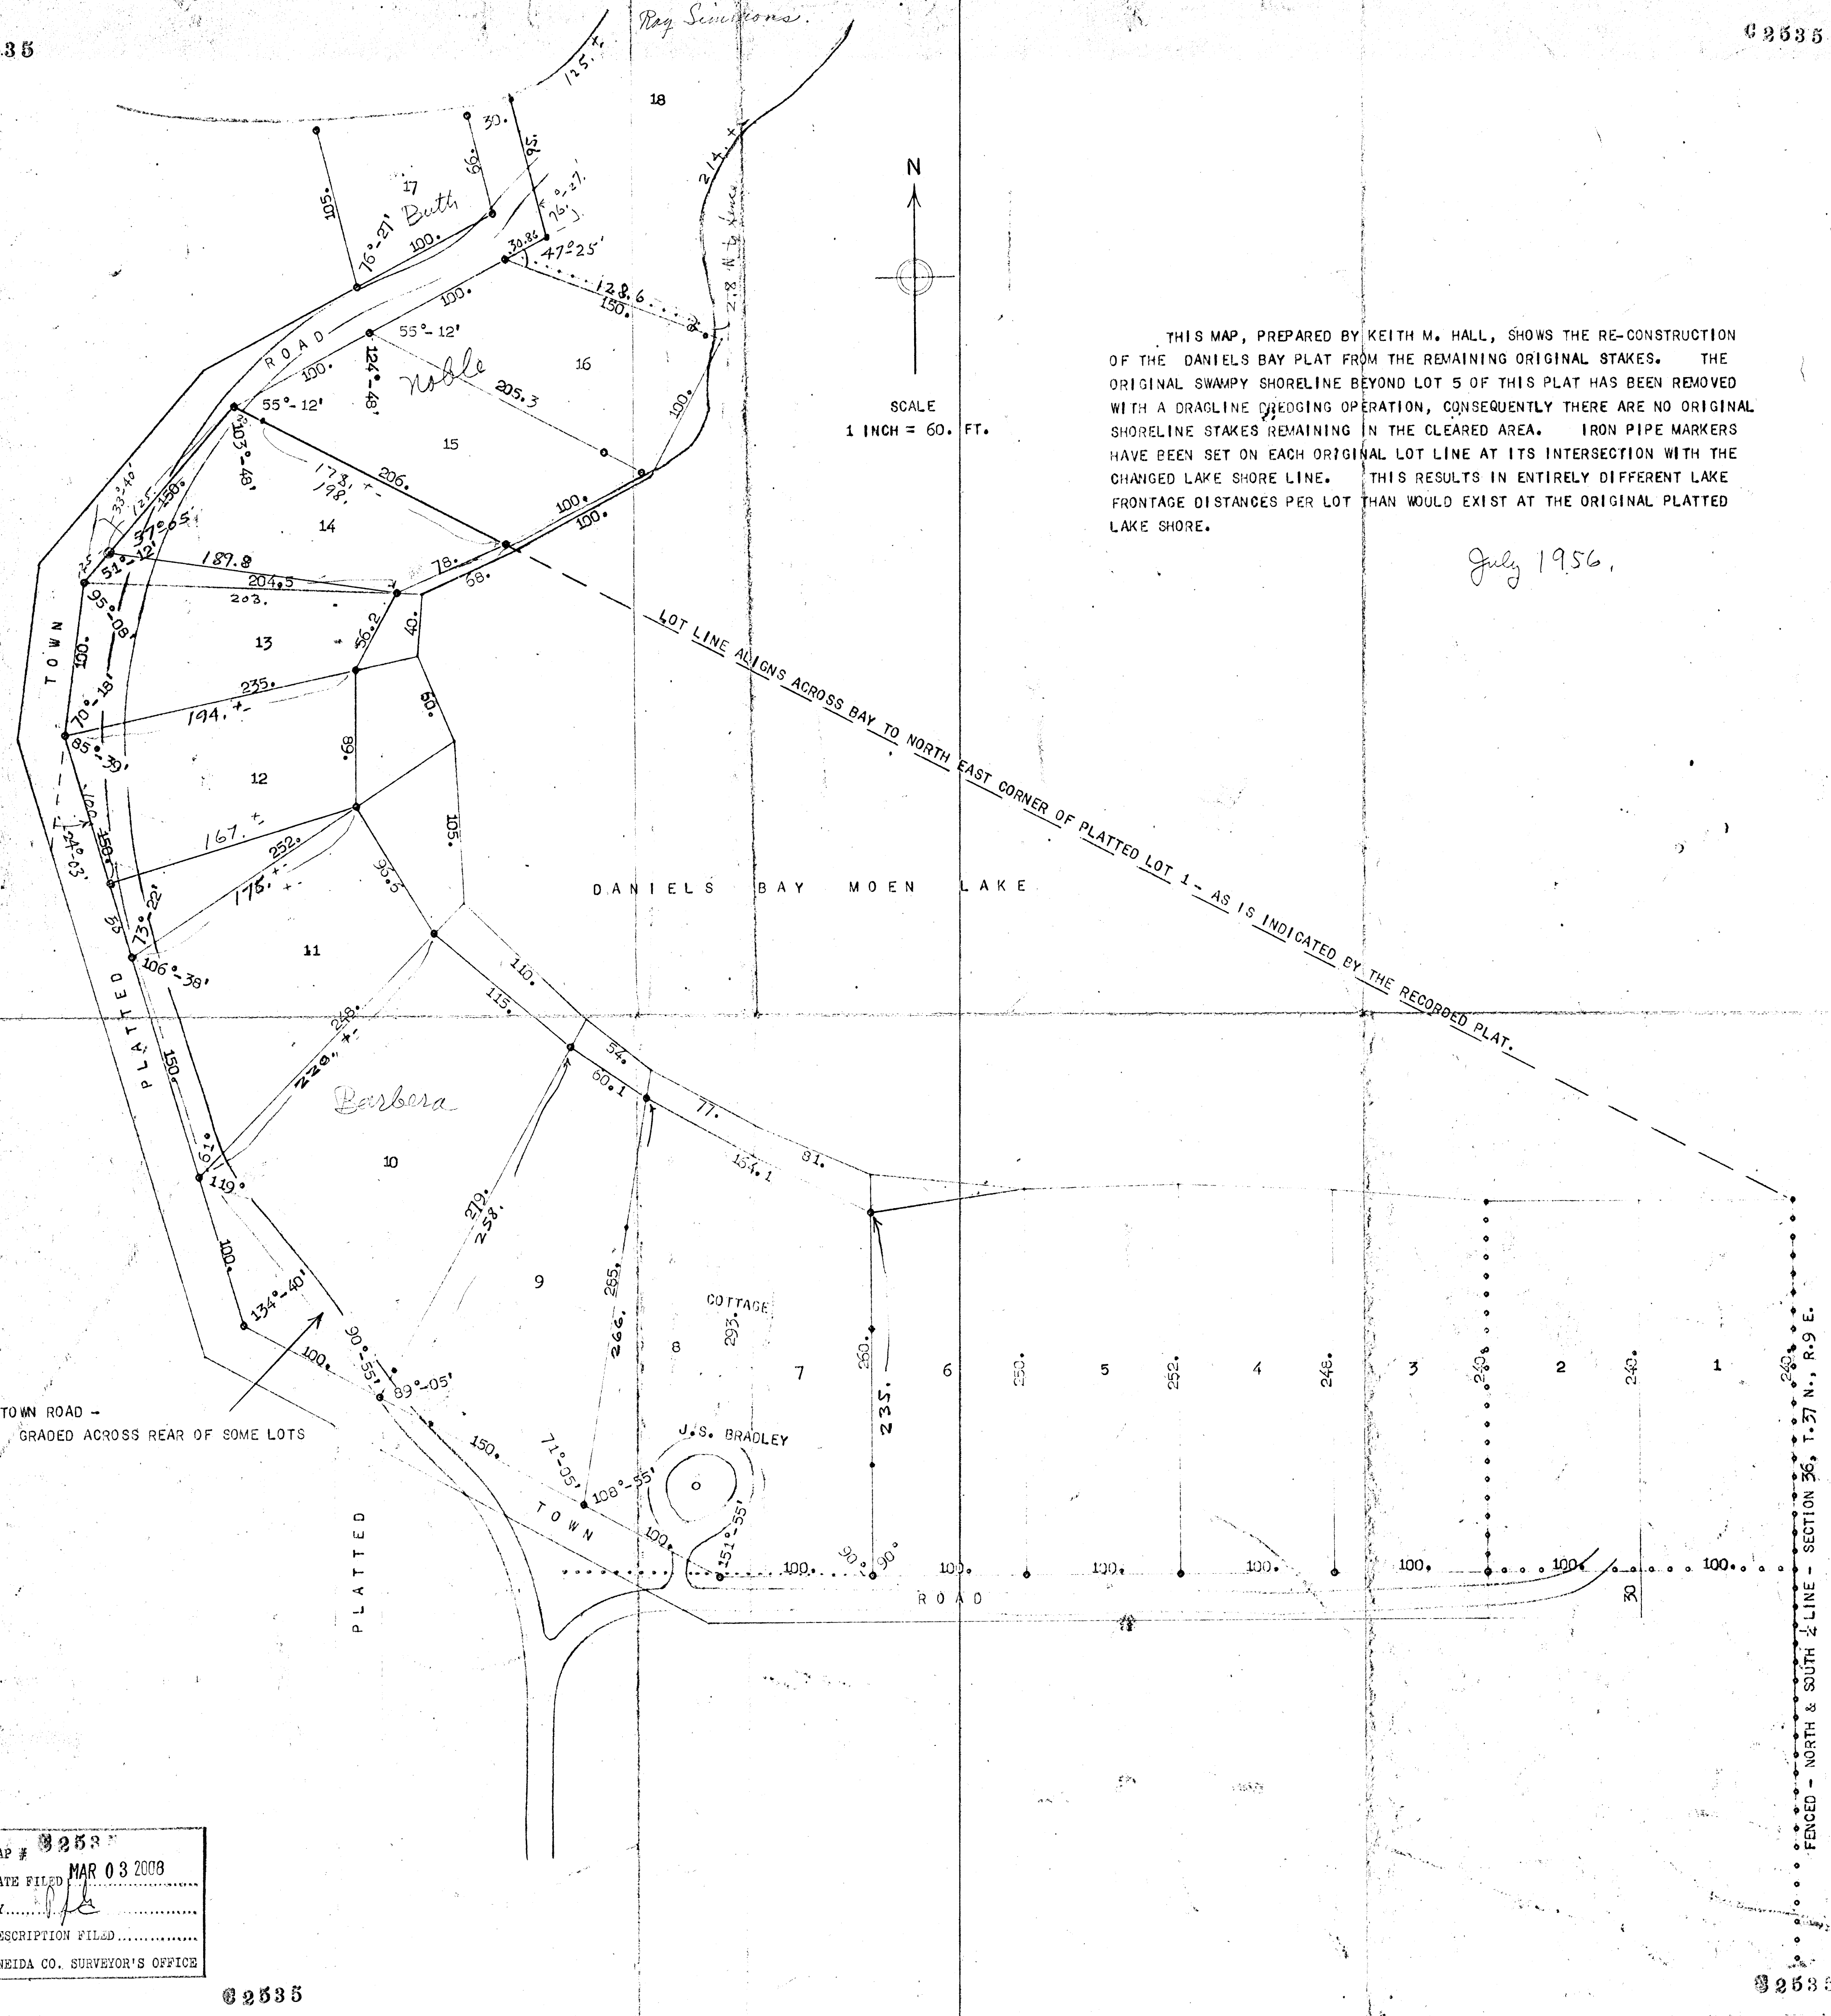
35

Ray Simmons

G2535

THIS MAP, PREPARED BY KEITH M. HALL, SHOWS THE RE-CONSTRUCTION OF THE DANIELS BAY PLAT FROM THE REMAINING ORIGINAL STAKES. THE ORIGINAL SWAMPY SHORELINE BEYOND LOT 5 OF THIS PLAT HAS BEEN REMOVED WITH A DRAGLINE DREDGING OPERATION, CONSEQUENTLY THERE ARE NO ORIGINAL SHORELINE STAKES REMAINING IN THE CLEARED AREA. IRON PIPE MARKERS HAVE BEEN SET ON EACH ORIGINAL LOT LINE AT ITS INTERSECTION WITH THE CHANGED LAKE SHORE LINE. THIS RESULTS IN ENTIRELY DIFFERENT LAKE FRONTAGE DISTANCES PER LOT THAN WOULD EXIST AT THE ORIGINAL PLATTED LAKE SHORE.

July 1956.

N

SCALE
1 INCH = 60. FT.

18
125.±
30.
95.
66.
105.
17
Buth
76°-27'
76°-27'
100.
30.86
47°-25'
214.±
2.8 N. to fence
128.6
150.
ROAD
100.
55°-12'
124°-48'
Noble
16
100.
205.3
100.
55°-12'
103°-48'
15
178.±
198.
206.
33°-40'
125.
150.
37°-05'
14
100.
100.
25
51°-12'
189.8
204.5
203.
78.
68.
95°-08'
13
56.2
40.
TOWN
100.
235.
194.±
70°-18'
60.
85°-39'
89.
12
100.
24°-03'
158.
167.±
252.
178.±
105.
96.5
59
73°-22'
106°-38'
11
DANIELS BAY MOEN LAKE
LOT LINE ALIGNS ACROSS BAY TO NORTH EAST CORNER OF PLATTED LOT 1 - AS IS INDICATED BY THE RECORDED PLAT.
110.
115.
248.
220.±
PLATTED
150.
54.
60.1
77.
Barbara
10
61.
119°
154.1
81.
279.
258.
100.
9
134°-40'
255.
266.
COTTAGE
293.
8
7
260.
235.
6
250.
5
252.
4
248.
3
240.
2
240.
1
240.
100.
90°-55'
89°-05'
TOWN ROAD - GRADED ACROSS REAR OF SOME LOTS
150.
71°-05'
J.S. BRADLEY
108°-55'
TOWN
100.
151°-55'
100.
90°
90°
100.
100.
100.
100.
100.
100.
ROAD
30
PLATTED
FENCED - NORTH & SOUTH ¼ LINE - SECTION 36, T.37 N., R.9 E.

MAP # G2535
DATE FILED MAR 03 2008
BY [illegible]
DESCRIPTION FILED ..........
ONEIDA CO. SURVEYOR'S OFFICE

G2535

G2535